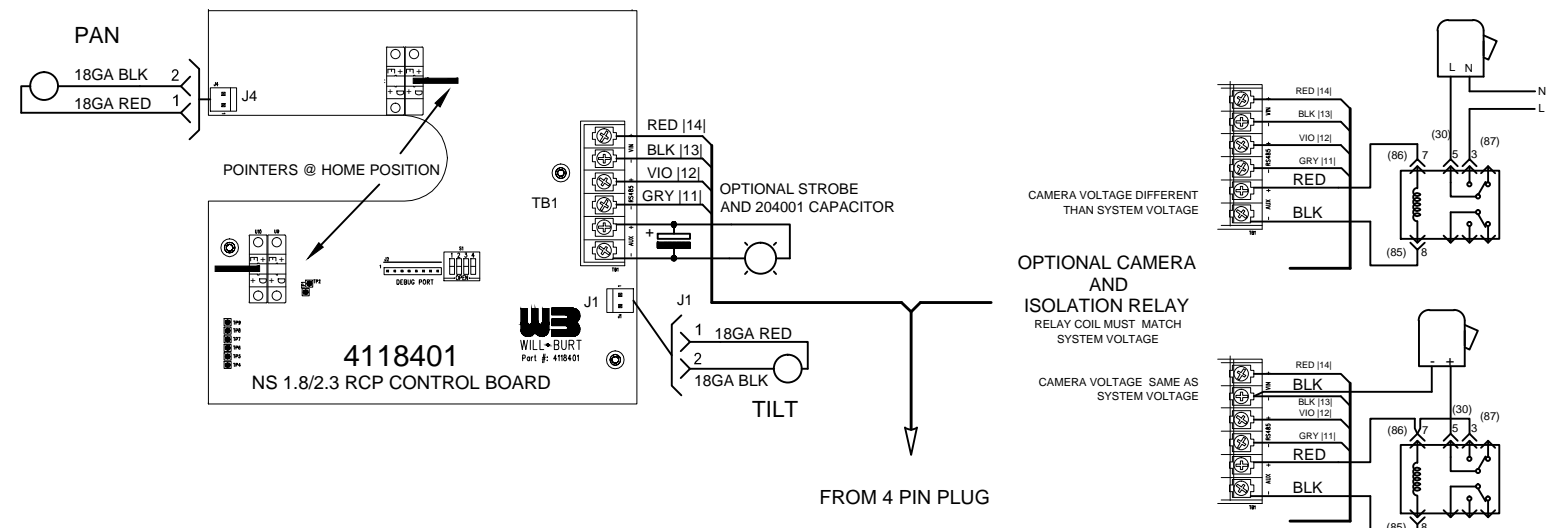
PAN

18GA BLK 2
18GA RED 1
J4

POINTERS @ HOME POSITION

RED |14|
BLK |13|
VIO |12|
GRY |11|
VIN
RS485
AUX
TB1

OPTIONAL STROBE AND 204001 CAPACITOR

DEBUG PORT
J1

WILL-BURT
Part #: 4118401

4118401
NS 1.8/2.3 RCP CONTROL BOARD

J1
1 18GA RED
2 18GA BLK
TILT

FROM 4 PIN PLUG

OPTIONAL CAMERA AND ISOLATION RELAY
RELAY COIL MUST MATCH SYSTEM VOLTAGE

CAMERA VOLTAGE DIFFERENT THAN SYSTEM VOLTAGE

RED |14|
BLK |13|
VIO |12|
GRY |11|
RED
BLK
VIN
RS485
AUX

L N
N
L
(30)
(87)
(86) 7 5 3
(85) 8

CAMERA VOLTAGE SAME AS SYSTEM VOLTAGE

RED |14|
BLK
BLK |13|
VIO |12|
GRY |11|
RED
BLK
VIN
RS485
AUX

- +
(30)
(87)
(86) 7 5 3
(85) 8